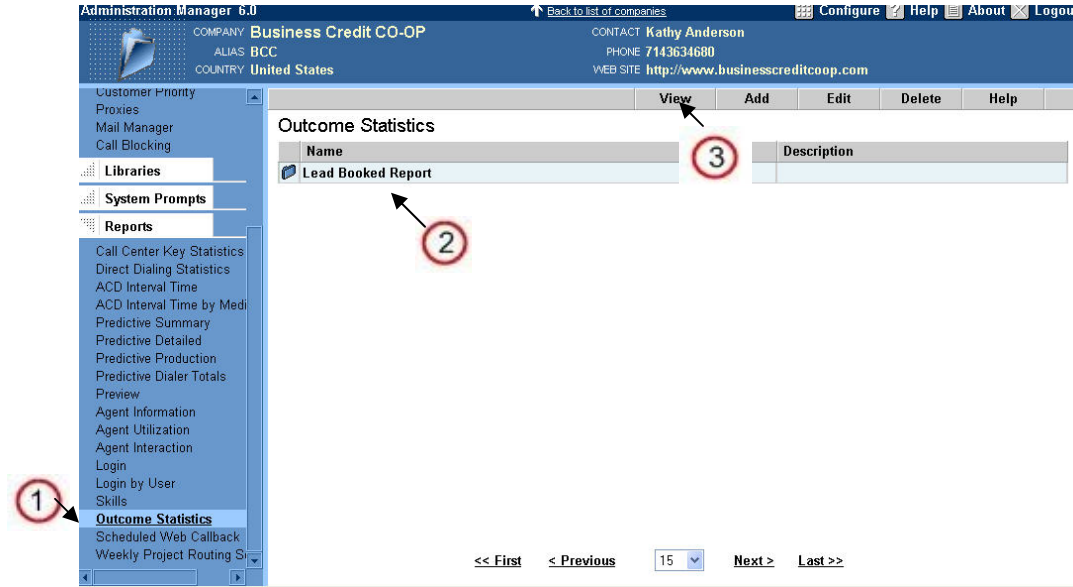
Administration Manager 6.0

Back to list of companies

Configure Help About Logou

COMPANY Business Credit CO-OP
ALIAS BCC
COUNTRY United States

CONTACT Kathy Anderson
PHONE 7143634680
WEB SITE http://www.businesscreditcoop.com

Customer Priority
Proxies
Mail Manager
Call Blocking

Libraries

System Prompts

Reports

Call Center Key Statistics
Direct Dialing Statistics
ACD Interval Time
ACD Interval Time by Medi
Predictive Summary
Predictive Detailed
Predictive Production
Predictive Dialer Totals
Preview
Agent Information
Agent Utilization
Agent Interaction
Login
Login by User
Skills
Outcome Statistics
Scheduled Web Callback
Weekly Project Routing S

1

View Add Edit Delete Help

Outcome Statistics

| Name | Description |
|---|---|
| Lead Booked Report | |

2

3

<< First < Previous 15 Next > Last >>